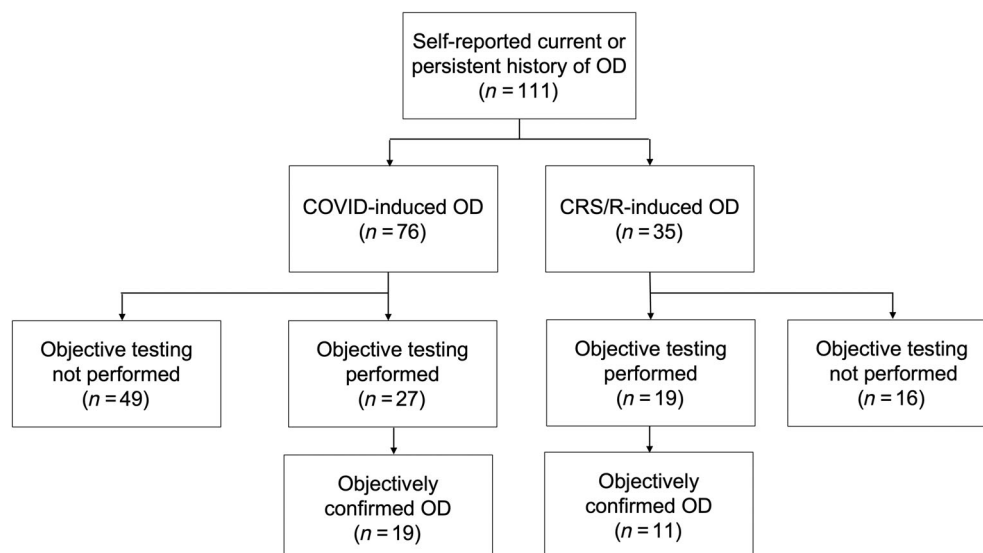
Self-reported current or persistent history of OD
($n = 111$)

COVID-induced OD
($n = 76$)

CRS/R-induced OD
($n = 35$)

Objective testing not performed
($n = 49$)

Objective testing performed
($n = 27$)

Objective testing performed
($n = 19$)

Objective testing not performed
($n = 16$)

Objectively confirmed OD
($n = 19$)

Objectively confirmed OD
($n = 11$)